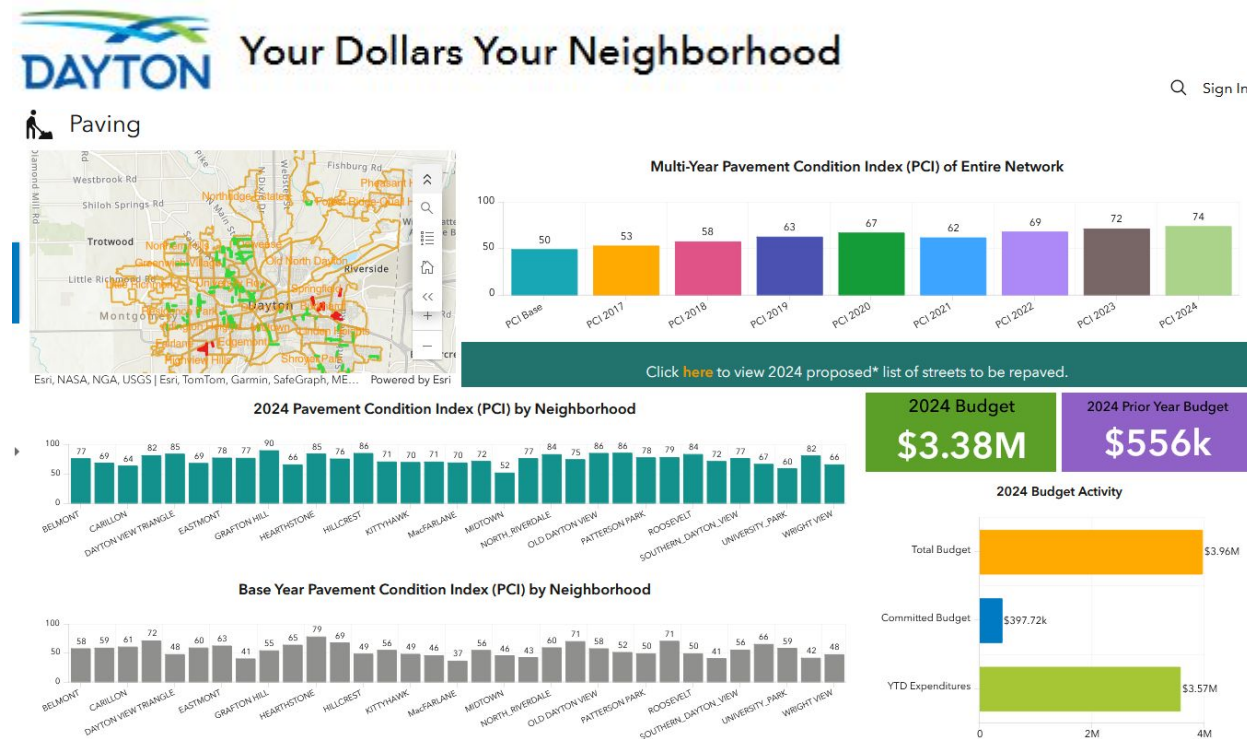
DAYTON

Your Dollars Your Neighborhood

Sign In

Paving

Fishburg Rd
Westbrook Rd
Shiloh Springs Rd
Trotwood
Little Richmond Rd
Montgomery
Riverside
Old North Dayton
Dayton
Northridge Estates
Pheasant Hill
Edgemont
Shroyer Park
Diamond Mill Rd
Esri, NASA, NGA, USGS | Esri, TomTom, Garmin, SafeGraph, ME... Powered by Esri

Multi-Year Pavement Condition Index (PCI) of Entire Network

| PCI Base | PCI 2017 | PCI 2018 | PCI 2019 | PCI 2020 | PCI 2021 | PCI 2022 | PCI 2023 | PCI 2024 |
|---|---|---|---|---|---|---|---|---|
| 50 | 53 | 58 | 63 | 67 | 62 | 69 | 72 | 74 |

Click here to view 2024 proposed* list of streets to be repaved.

2024 Pavement Condition Index (PCI) by Neighborhood

77 69 64 82 85 69 78 77 90 66 85 76 86 71 70 71 70 72 52 77 84 75 86 86 78 79 84 72 77 67 60 82 66

BELMONT CARILLON DAYTON VIEW TRIANGLE EASTMONT GRAFTON HILL HEARTHSTONE HILLCREST KITTYHAWK MacFARLANE MIDTOWN NORTH_RIVERDALE OLD DAYTON VIEW PATTERSON PARK ROOSEVELT SOUTHERN_DAYTON_VIEW UNIVERSITY_PARK WRIGHT VIEW

2024 Budget
$3.38M

2024 Prior Year Budget
$556k

2024 Budget Activity

Total Budget $3.96M
Committed Budget $397.72k
YTD Expenditures $3.57M
0 2M 4M

Base Year Pavement Condition Index (PCI) by Neighborhood

58 59 61 72 48 60 63 41 55 65 79 69 49 56 49 46 37 56 46 43 60 71 58 52 50 71 50 41 56 66 59 42 48

BELMONT CARILLON DAYTON VIEW TRIANGLE EASTMONT GRAFTON HILL HEARTHSTONE HILLCREST KITTYHAWK MacFARLANE MIDTOWN NORTH_RIVERDALE OLD DAYTON VIEW PATTERSON PARK ROOSEVELT SOUTHERN_DAYTON_VIEW UNIVERSITY_PARK WRIGHT VIEW